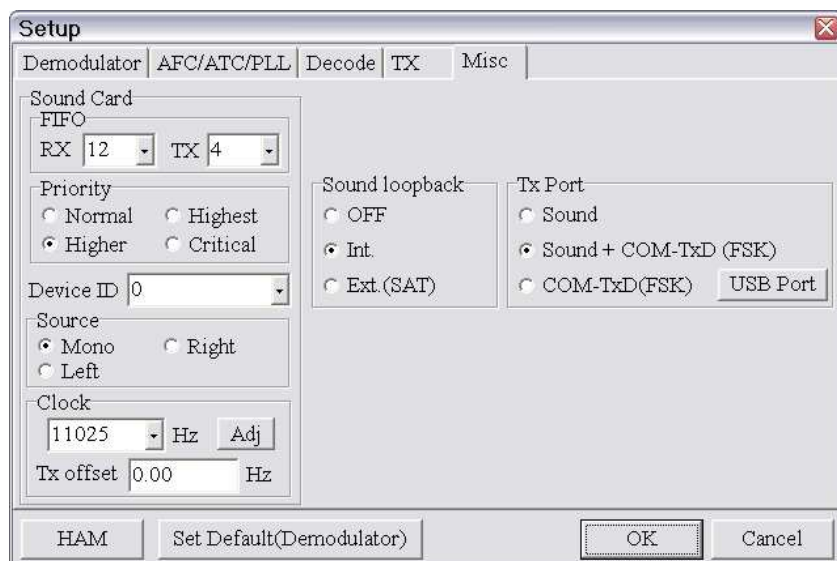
Setup

Demodulator | AFC/ATC/PLL | Decode | TX | Misc

Sound Card
FIFO
RX 12 TX 4

Priority
Normal Highest
Higher Critical

Device ID 0

Source
Mono Right
Left

Clock
11025 Hz Adj
Tx offset 0.00 Hz

Sound loopback
OFF
Int.
Ext.(SAT)

Tx Port
Sound
Sound + COM-TxD (FSK)
COM-TxD(FSK) USB Port

HAM Set Default(Demodulator) OK Cancel